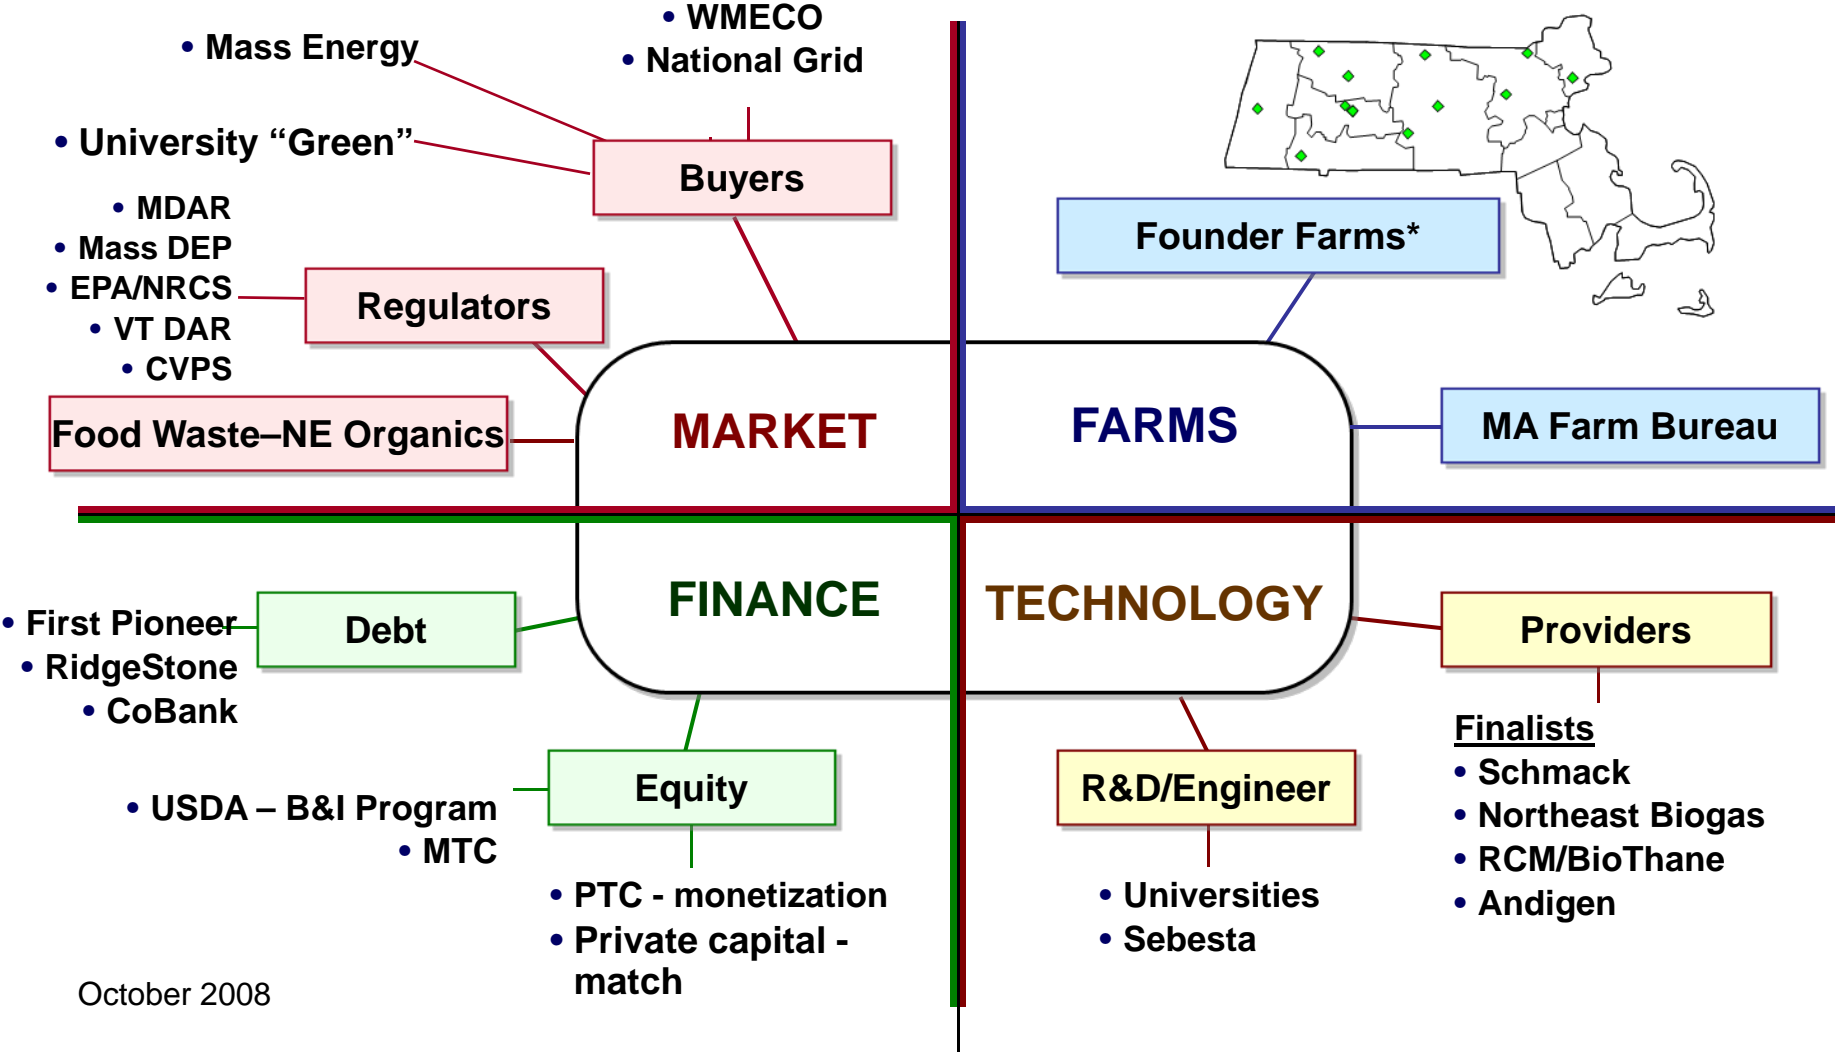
• WMECO
• National Grid

• Mass Energy

• University “Green”

Buyers

• MDAR
• Mass DEP
• EPA/NRCS
• VT DAR
• CVPS

Regulators

Food Waste–NE Organics

MARKET

FARMS

Founder Farms*

MA Farm Bureau

FINANCE

TECHNOLOGY

• First Pioneer
• RidgeStone
• CoBank

Debt

Equity

• USDA – B&I Program
• MTC

• PTC - monetization
• Private capital - match

R&D/Engineer

• Universities
• Sebesta

Providers

Finalists
• Schmack
• Northeast Biogas
• RCM/BioThane
• Andigen

October 2008